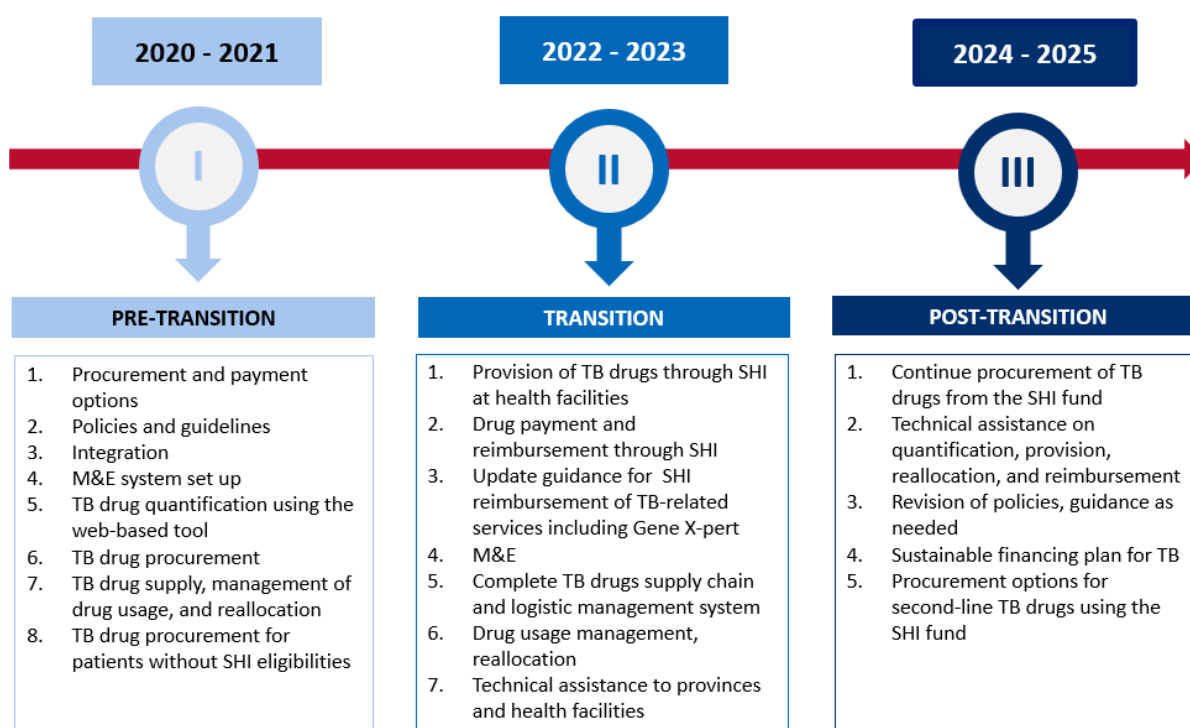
2020 - 2021

2022 - 2023

2024 - 2025

I

II

III

PRE-TRANSITION

1. Procurement and payment options
2. Policies and guidelines
3. Integration
4. M&E system set up
5. TB drug quantification using the web-based tool
6. TB drug procurement
7. TB drug supply, management of drug usage, and reallocation
8. TB drug procurement for patients without SHI eligibilities

TRANSITION

1. Provision of TB drugs through SHI at health facilities
2. Drug payment and reimbursement through SHI
3. Update guidance for SHI reimbursement of TB-related services including Gene X-pert
4. M&E
5. Complete TB drugs supply chain and logistic management system
6. Drug usage management, reallocation
7. Technical assistance to provinces and health facilities

POST-TRANSITION

1. Continue procurement of TB drugs from the SHI fund
2. Technical assistance on quantification, provision, reallocation, and reimbursement
3. Revision of policies, guidance as needed
4. Sustainable financing plan for TB
5. Procurement options for second-line TB drugs using the SHI fund